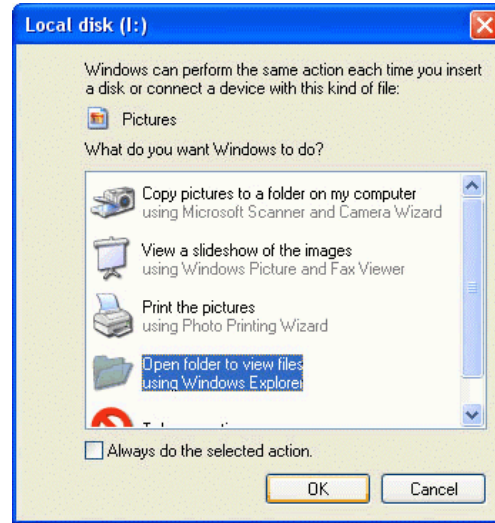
Local disk (I:)

Windows can perform the same action each time you insert a disk or connect a device with this kind of file:

Pictures

What do you want Windows to do?

Copy pictures to a folder on my computer
using Microsoft Scanner and Camera Wizard

View a slideshow of the images
using Windows Picture and Fax Viewer

Print the pictures
using Photo Printing Wizard

Open folder to view files
using Windows Explorer

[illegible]

Always do the selected action.

OK

Cancel